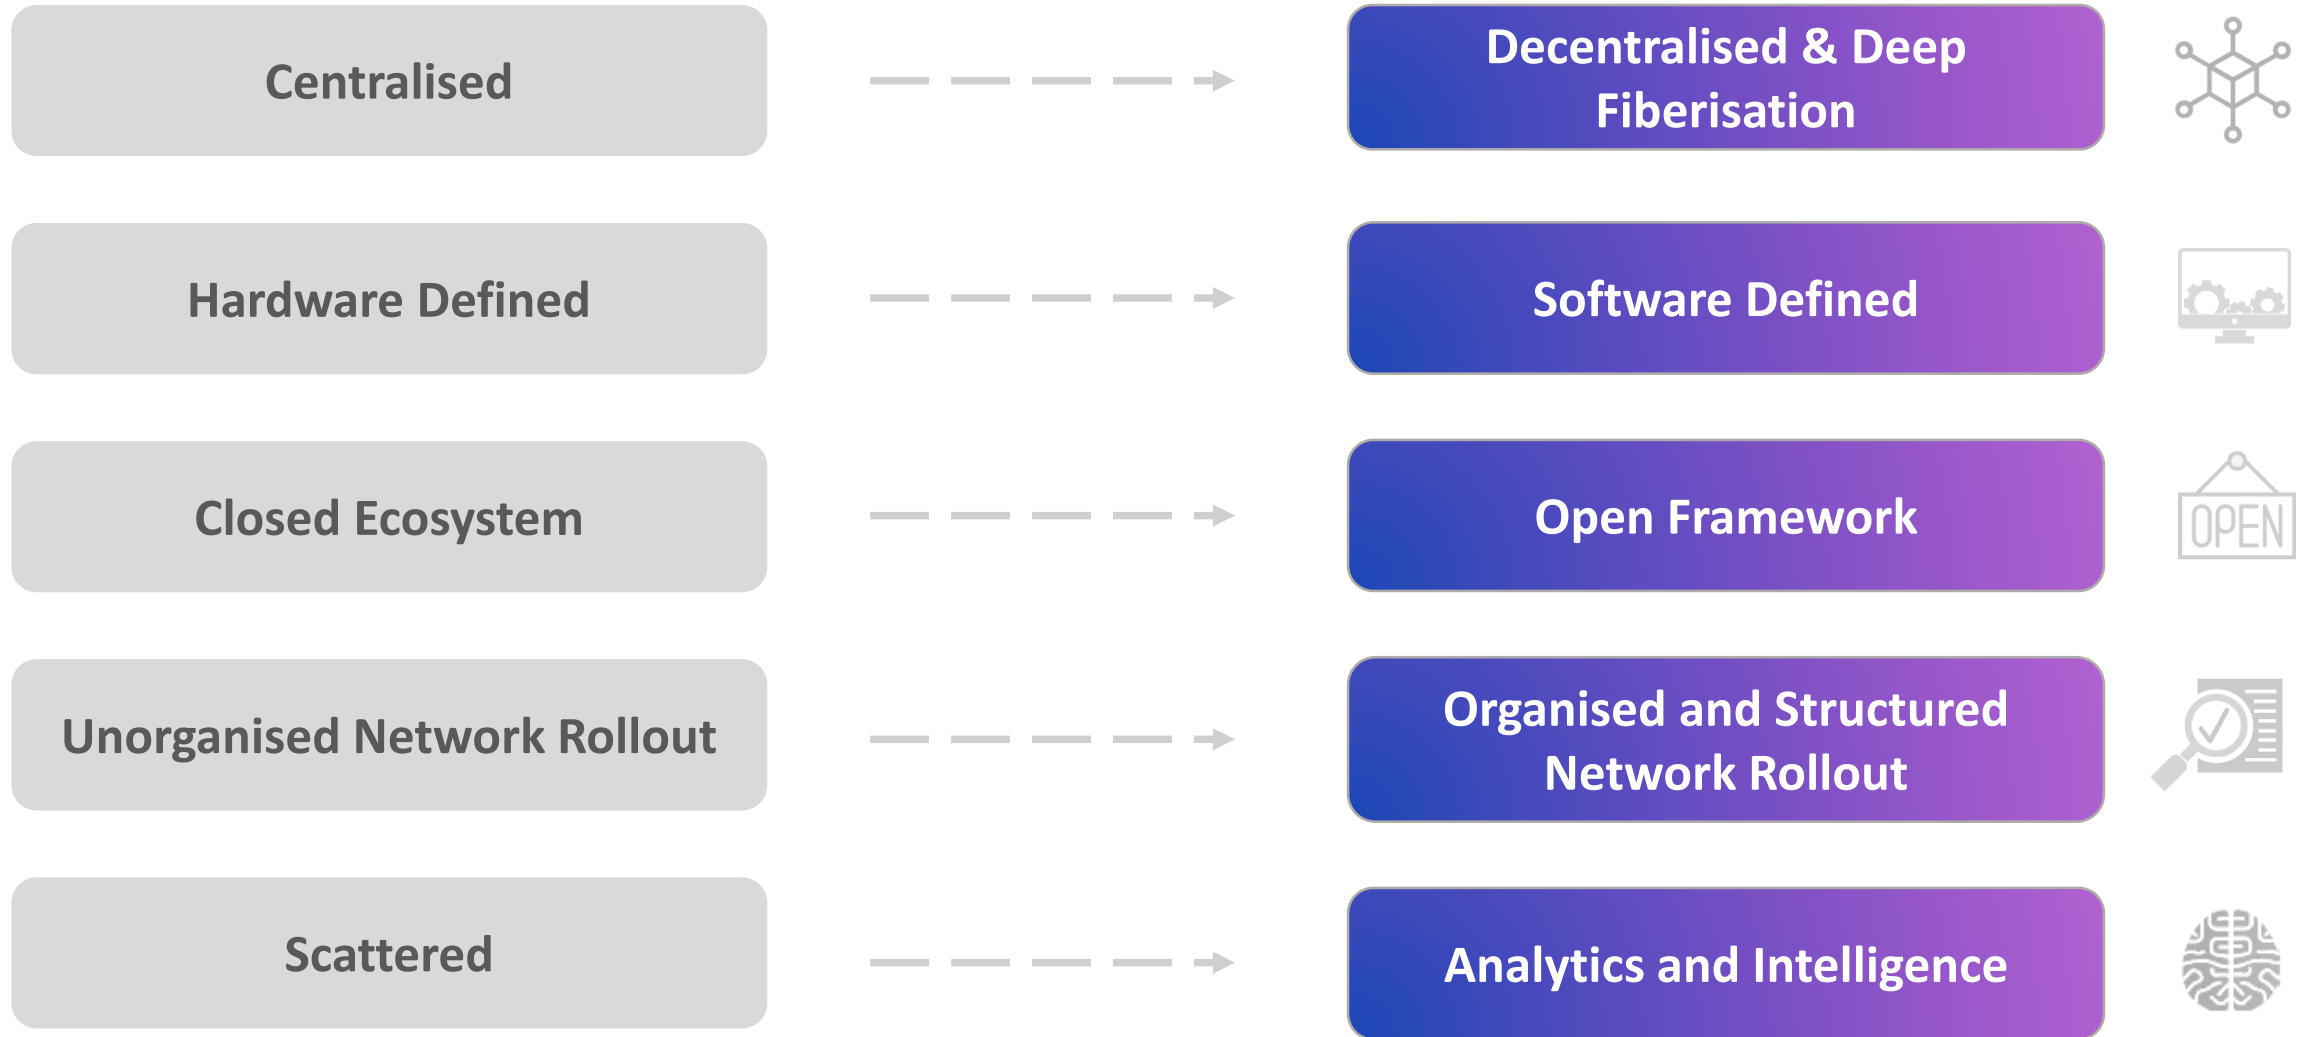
Centralised

Decentralised & Deep Fiberisation

Hardware Defined

Software Defined

Closed Ecosystem

Open Framework

OPEN

Unorganised Network Rollout

Organised and Structured Network Rollout

Scattered

Analytics and Intelligence